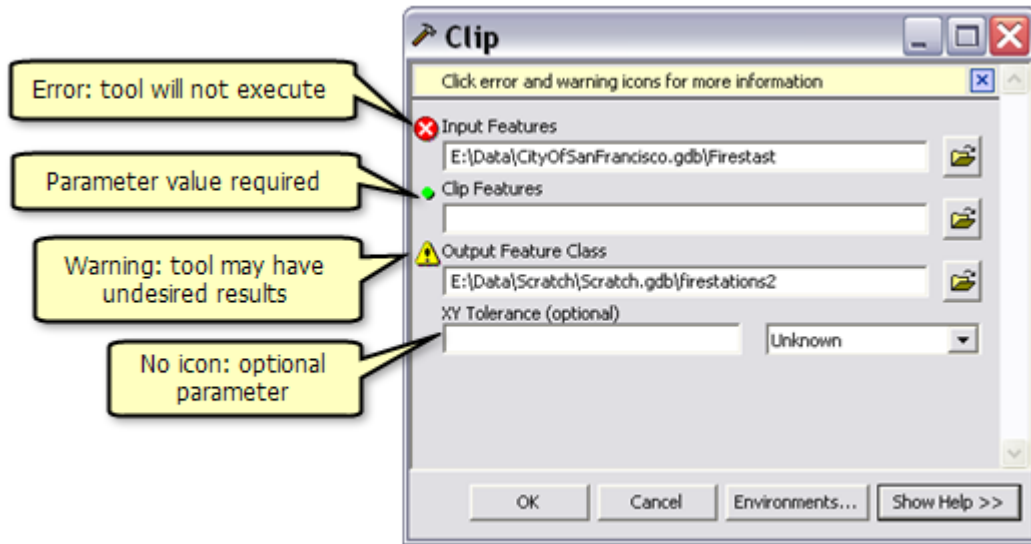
Clip

Click error and warning icons for more information

Error: tool will not execute

Input Features

E:\Data\CityOfSanFrancisco.gdb\Firestast

Parameter value required

Clip Features

Warning: tool may have undesired results

Output Feature Class

E:\Data\Scratch\Scratch.gdb\firestations2

XY Tolerance (optional)

No icon: optional parameter

Unknown

OK

Cancel

Environments...

Show Help >>